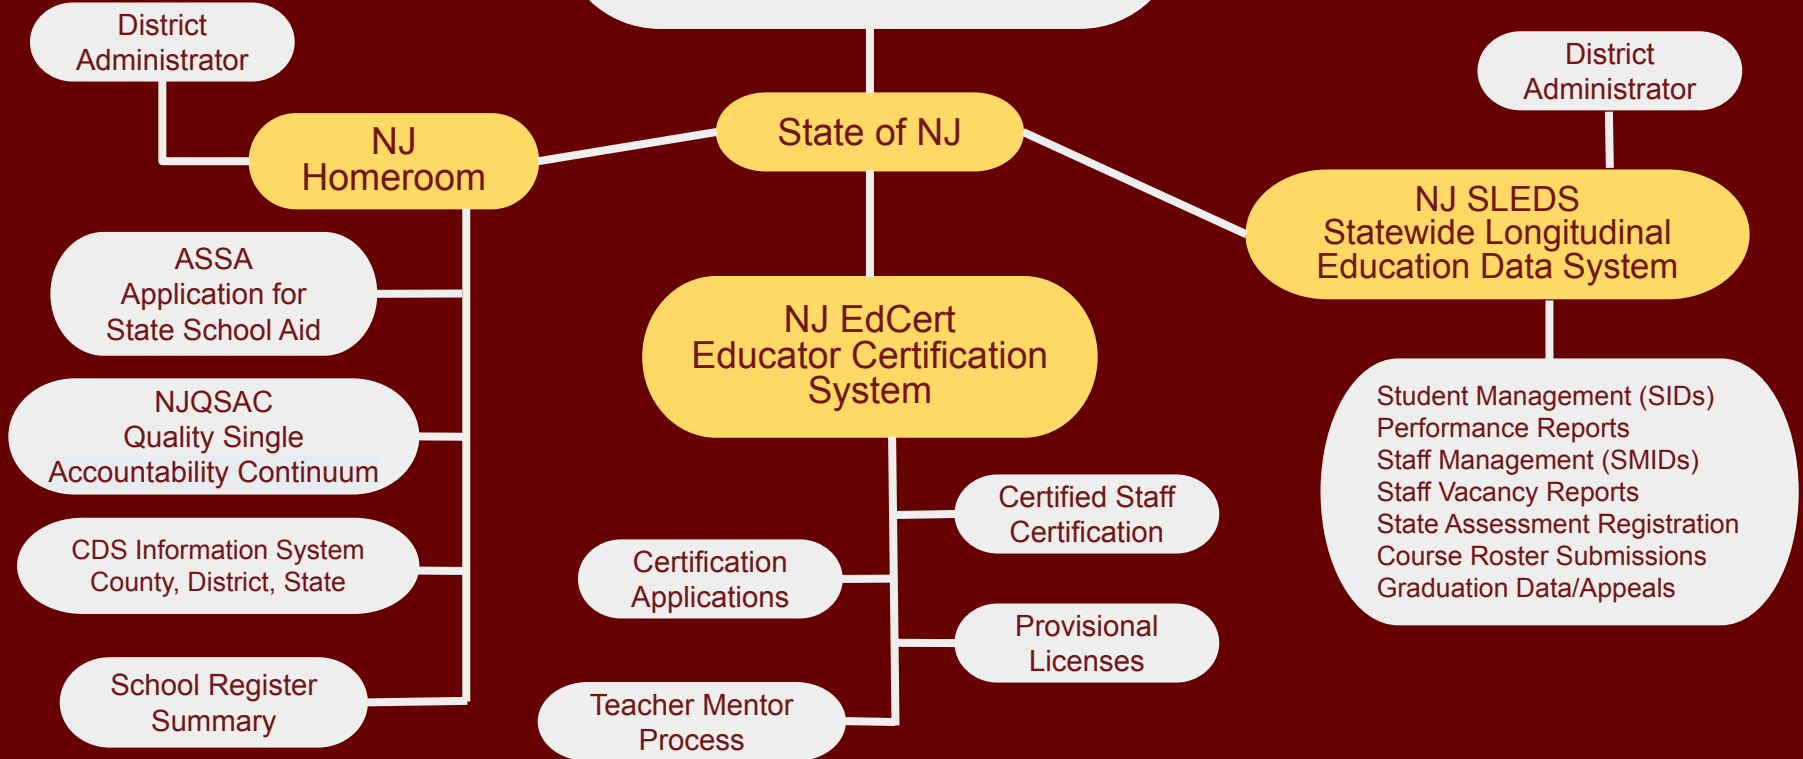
District Administrator

NJ Homeroom

State of NJ

District Administrator

NJ SLEDS Statewide Longitudinal Education Data System

ASSA Application for State School Aid

NJQSAC Quality Single Accountability Continuum

CDS Information System County, District, State

School Register Summary

NJ EdCert Educator Certification System

Certified Staff Certification

Certification Applications

Provisional Licenses

Teacher Mentor Process

Student Management (SIDs)
Performance Reports
Staff Management (SMIDs)
Staff Vacancy Reports
State Assessment Registration
Course Roster Submissions
Graduation Data/Appeals